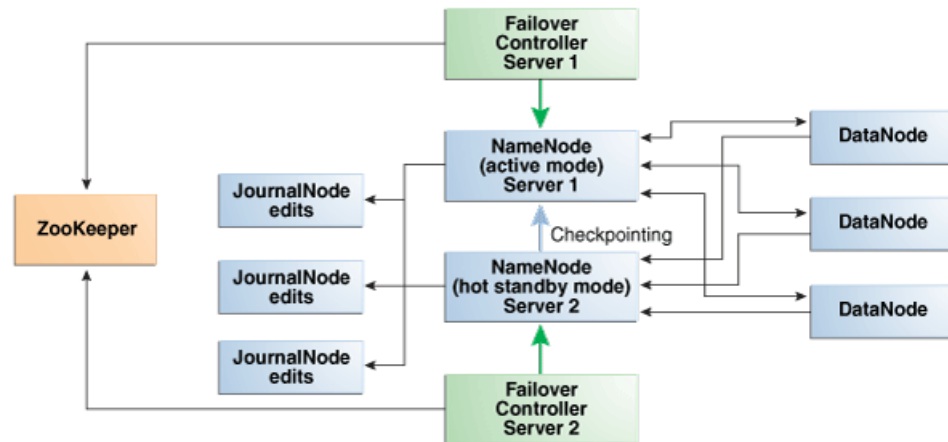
Failover Controller Server 1

ZooKeeper

JournalNode edits

JournalNode edits

JournalNode edits

NameNode (active mode) Server 1

Checkpointing

NameNode (hot standby mode) Server 2

DataNode

DataNode

DataNode

Failover Controller Server 2